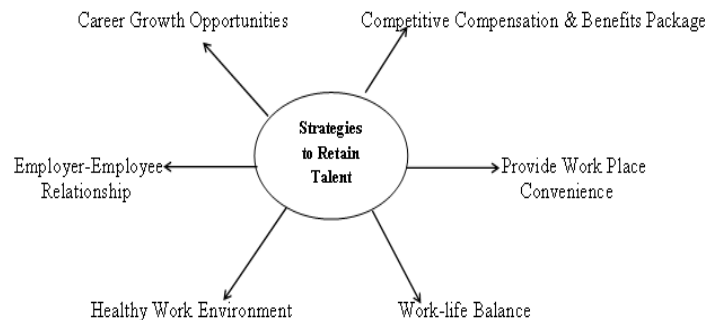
Career Growth Opportunities

Competitive Compensation & Benefits Package

Strategies to Retain Talent

Employer-Employee Relationship

Provide Work Place Convenience

Healthy Work Environment

Work-life Balance